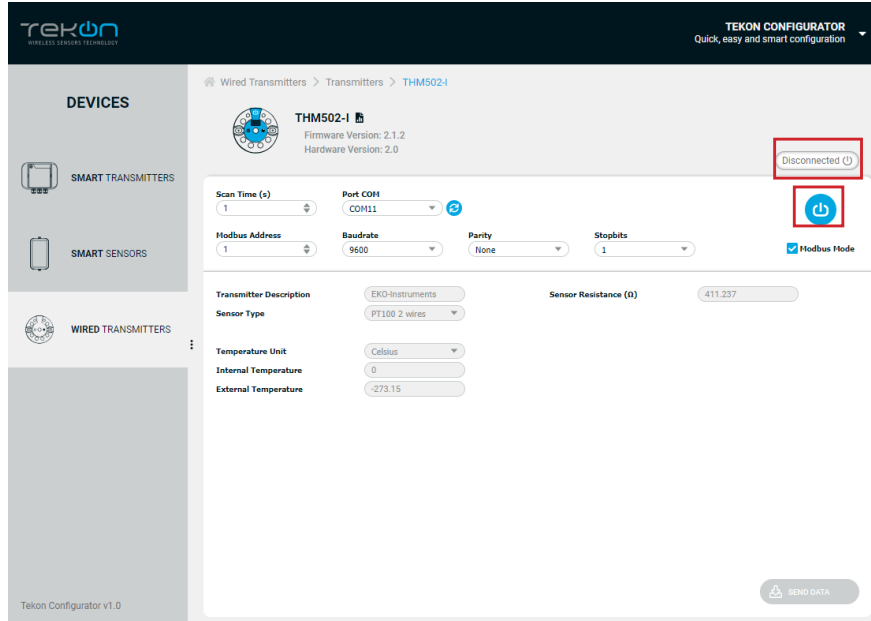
TEKON
WIRELESS SENSORS TECHNOLOGY

TEKON CONFIGURATOR
Quick, easy and smart configuration

DEVICES

SMART TRANSMITTERS

SMART SENSORS

WIRED TRANSMITTERS

Tekon Configurator v1.0

Wired Transmitters > Transmitters > THM502-I

THM502-I
Firmware Version: 2.1.2
Hardware Version: 2.0

Disconnected

Scan Time (s)
1

Port COM
COM11

Modbus Address
1

Baudrate
9600

Parity
None

Stopbits
1

Modbus Mode

Transmitter Description
EKO-Instruments

Sensor Resistance (Ω)
411.237

Sensor Type
PT100 2 wires

Temperature Unit
Celsius

Internal Temperature
0

External Temperature
-273.15

SEND DATA